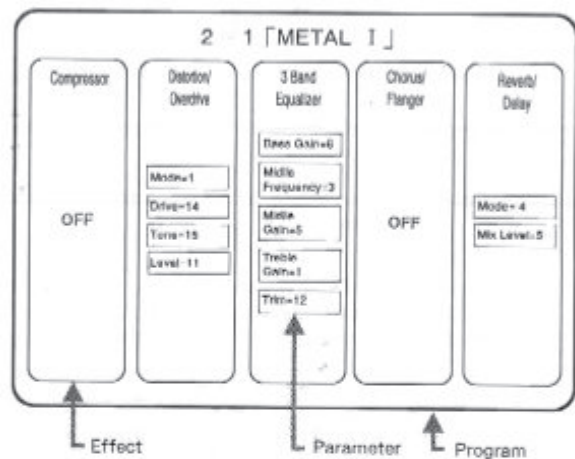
2 - 1「METAL I」

Compressor

OFF

Distortion/ Overdrive

Mode=1

Drive=14

Tone=15

Level=11

3 Band Equalizer

Bass Gain=6

Middle Frequency=3

Middle Gain=5

Treble Gain=1

Trim=12

Chorus/ Flanger

OFF

Reverb/ Delay

Mode=4

Mix Level=5

Effect

Parameter

Program